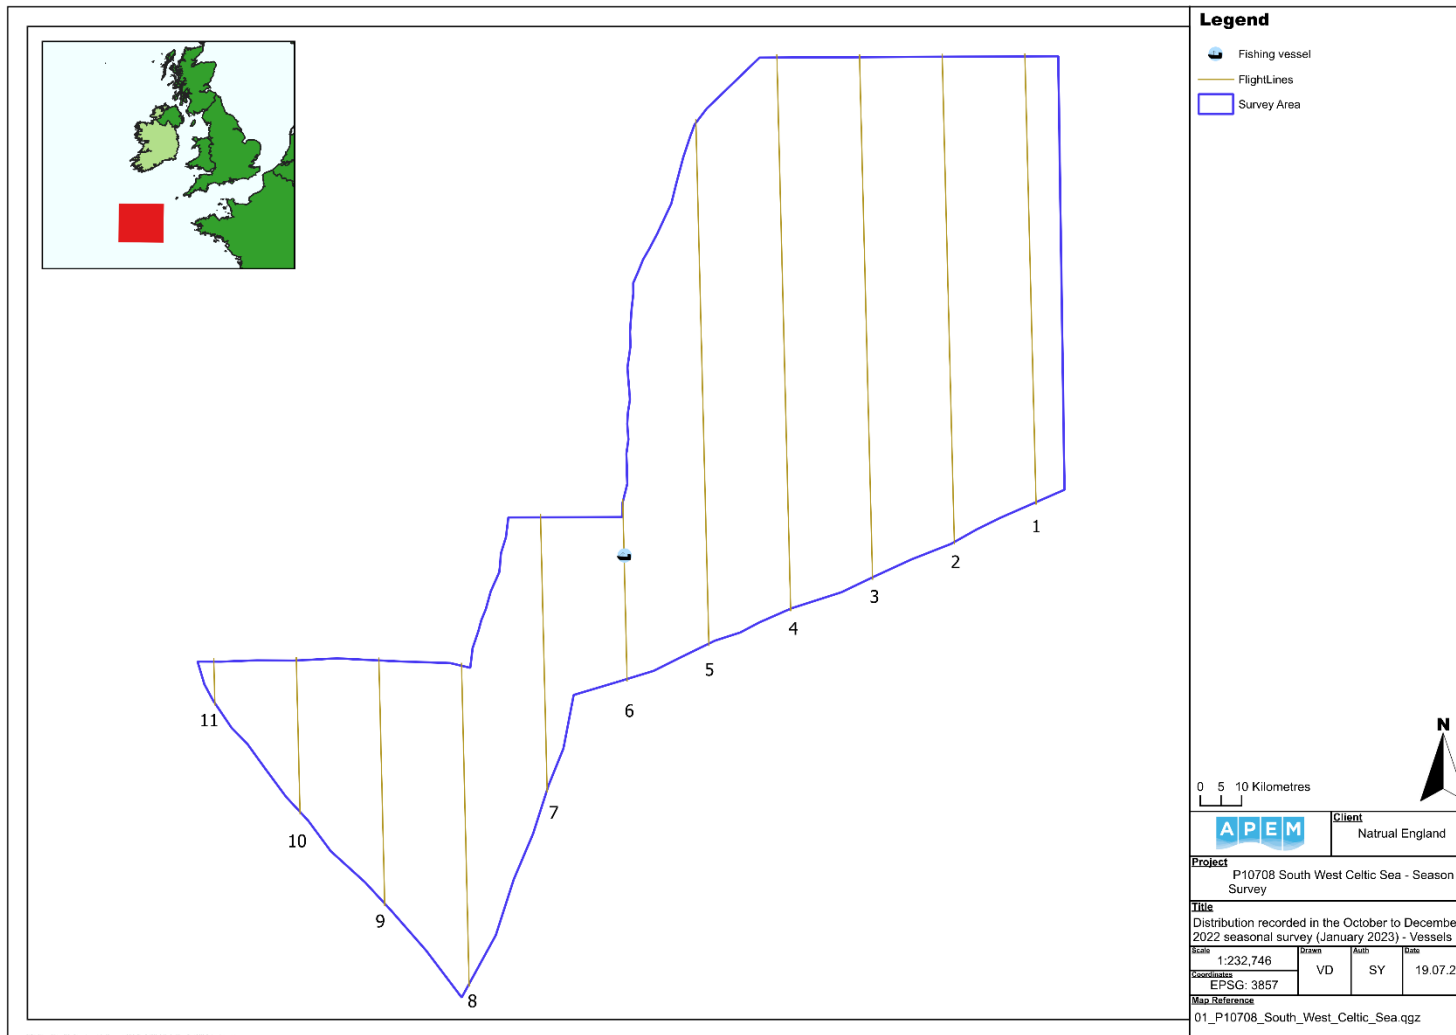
Legend

Fishing vessel

FlightLines

Survey Area

1

2

3

4

5

6

7

8

9

10

11

N

0 5 10 Kilometres

APEM

Client

Natrual England

Project

P10708 South West Celtic Sea - Season Survey

Title

Distribution recorded in the October to Decembe 2022 seasonal survey (January 2023) - Vessels

| Scale | Drawn | Auth | Date |
|---|---|---|---|
| 1:232,746 | VD | SY | 19.07.2 |

Coordinates

EPSG: 3857

Map Reference

01_P10708_South_West_Celtic_Sea.qgz